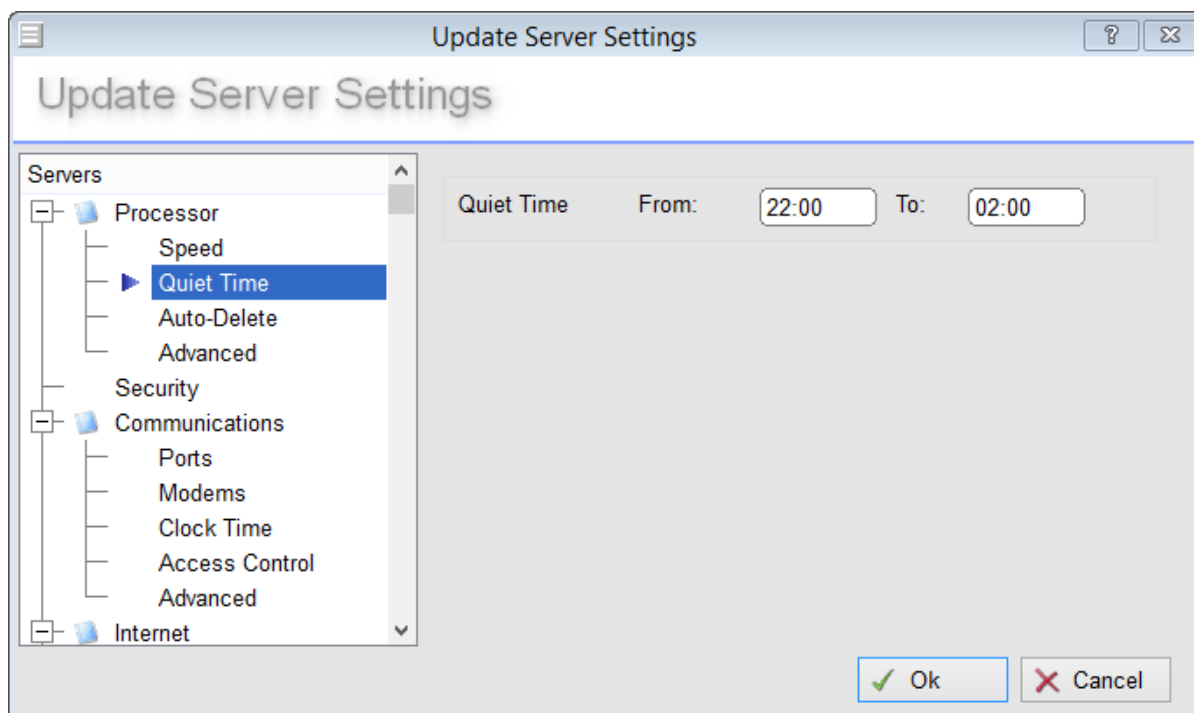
Update Server Settings

?

Update Server Settings

Servers
Processor
Speed
Quiet Time
Auto-Delete
Advanced
Security
Communications
Ports
Modems
Clock Time
Access Control
Advanced
Internet

Quiet Time From: 22:00 To: 02:00

Ok
Cancel